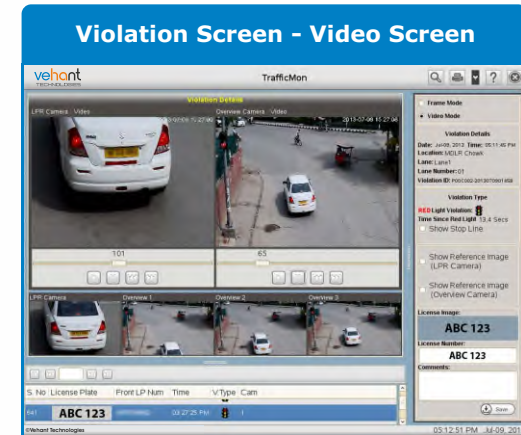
Violation Screen - Video Screen

vehant TECHNOLOGIES

TrafficMon

Violation Details

LPR Camera : Video

Overview Camera : Video

2013-07-09 11:27:46

101

65

LPR Camera

Overview 1

Overview 2

Overview 3

| S. No | License Plate | Front LP Num | Time | V.Type | Cam |
|---|---|---|---|---|---|
| 641 | ABC 123 | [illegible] | 03:27:25 PM | | 1 |

Frame Mode

Video Mode

Violation Details

Date: Jul-09, 2013 Time: 05:11:45 PM

Location: MDLR Chowk

Lane: Lane1

Lane Number: 01

Violation ID: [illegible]

Violation Type

RED Light Violation:

Time Since Red Light: 13.4 Secs

Show Stop Line

Show Reference Image (LPR Camera)

Show Reference Image (Overview Camera)

License Image:

ABC 123

License Number:

ABC 123

Comments:

Save

©Vehant Technologies

05:12:51 PM Jul-09, 201